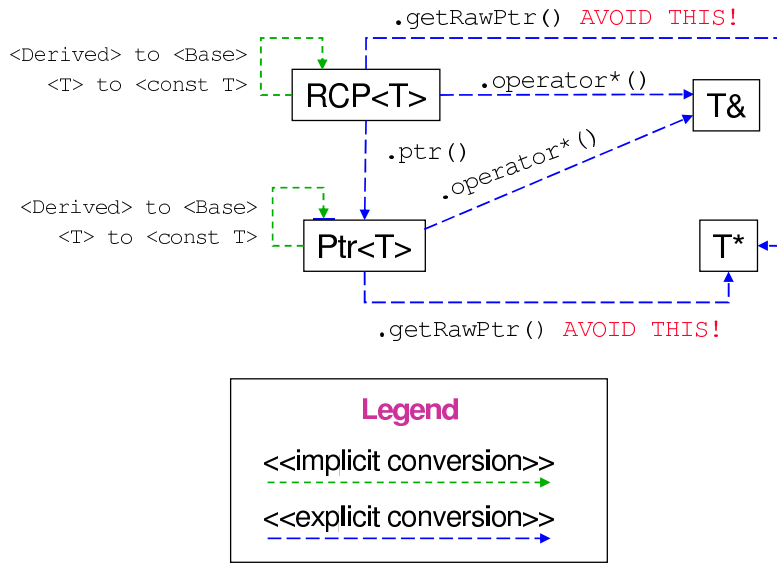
.getRawPtr() AVOID THIS!

<Derived> to <Base>
<T> to <const T>

RCP<T>

.operator*()

T&

.ptr()

.operator*()

<Derived> to <Base>
<T> to <const T>

Ptr<T>

T*

.getRawPtr() AVOID THIS!

Legend

<<implicit conversion>>

<<explicit conversion>>